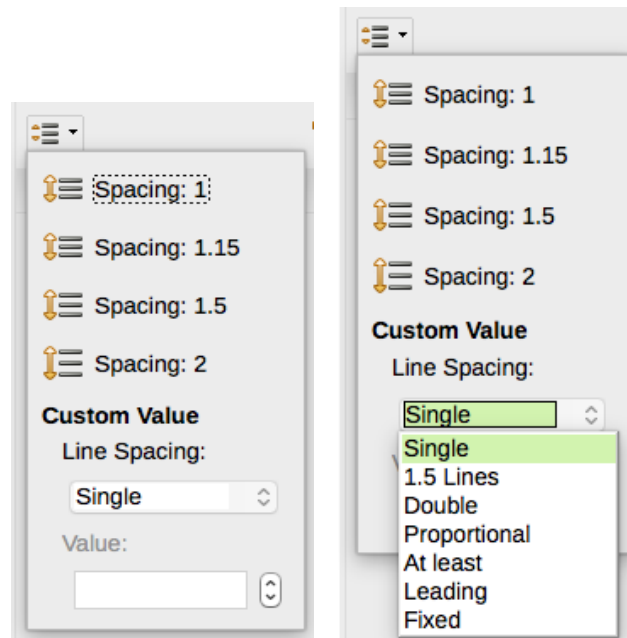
Spacing: 1

Spacing: 1.15

Spacing: 1.5

Spacing: 2

Custom Value

Line Spacing:

Single

Value:

Spacing: 1

Spacing: 1.15

Spacing: 1.5

Spacing: 2

Custom Value

Line Spacing:

Single

Single
1.5 Lines
Double
Proportional
At least
Leading
Fixed